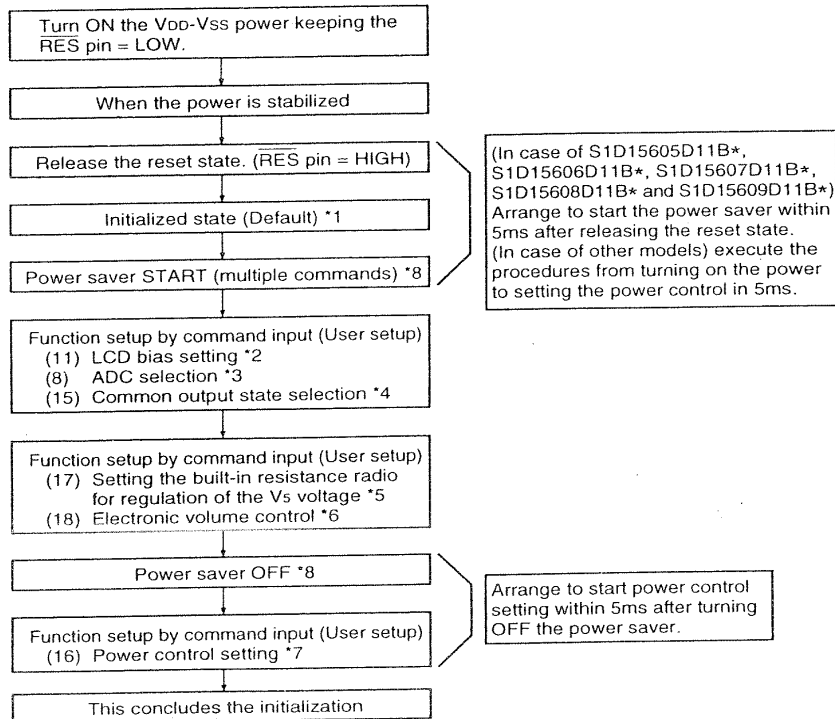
Turn ON the VDD-VSS power keeping the $\overline{RES}$ pin = LOW.

When the power is stabilized

Release the reset state. ($\overline{RES}$ pin = HIGH)

Initialized state (Default) *1

Power saver START (multiple commands) *8

(In case of S1D15605D11B*, S1D15606D11B*, S1D15607D11B*, S1D15608D11B* and S1D15609D11B*) Arrange to start the power saver within 5ms after releasing the reset state. (In case of other models) execute the procedures from turning on the power to setting the power control in 5ms.

Function setup by command input (User setup)
(11) LCD bias setting *2
(8) ADC selection *3
(15) Common output state selection *4

Function setup by command input (User setup)
(17) Setting the built-in resistance radio for regulation of the V5 voltage *5
(18) Electronic volume control *6

Power saver OFF *8

Arrange to start power control setting within 5ms after turning OFF the power saver.

Function setup by command input (User setup)
(16) Power control setting *7

This concludes the initialization